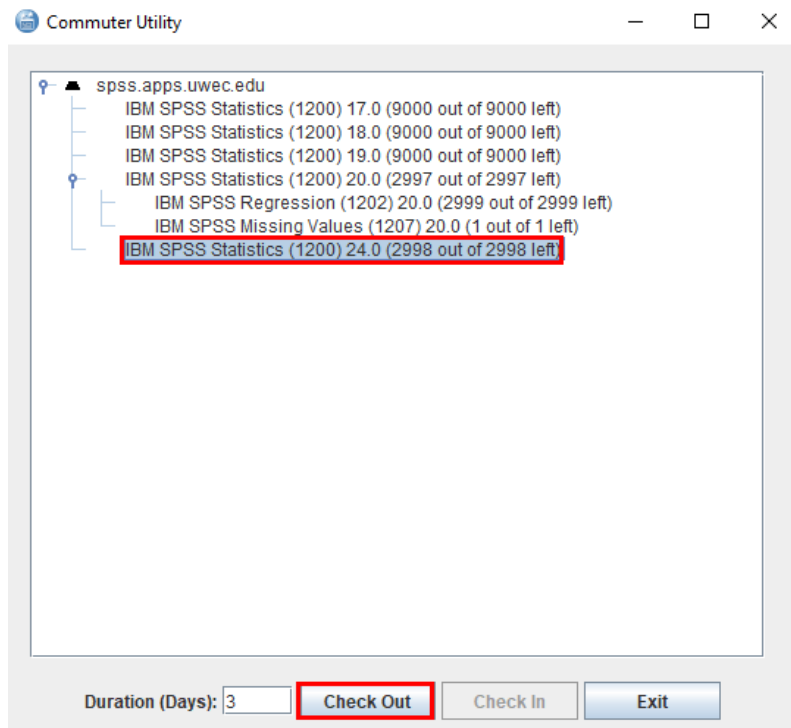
Commuter Utility

spss.apps.uwec.edu
IBM SPSS Statistics (1200) 17.0 (9000 out of 9000 left)
IBM SPSS Statistics (1200) 18.0 (9000 out of 9000 left)
IBM SPSS Statistics (1200) 19.0 (9000 out of 9000 left)
IBM SPSS Statistics (1200) 20.0 (2997 out of 2997 left)
IBM SPSS Regression (1202) 20.0 (2999 out of 2999 left)
IBM SPSS Missing Values (1207) 20.0 (1 out of 1 left)
IBM SPSS Statistics (1200) 24.0 (2998 out of 2998 left)

Duration (Days): 3
Check Out
Check In
Exit